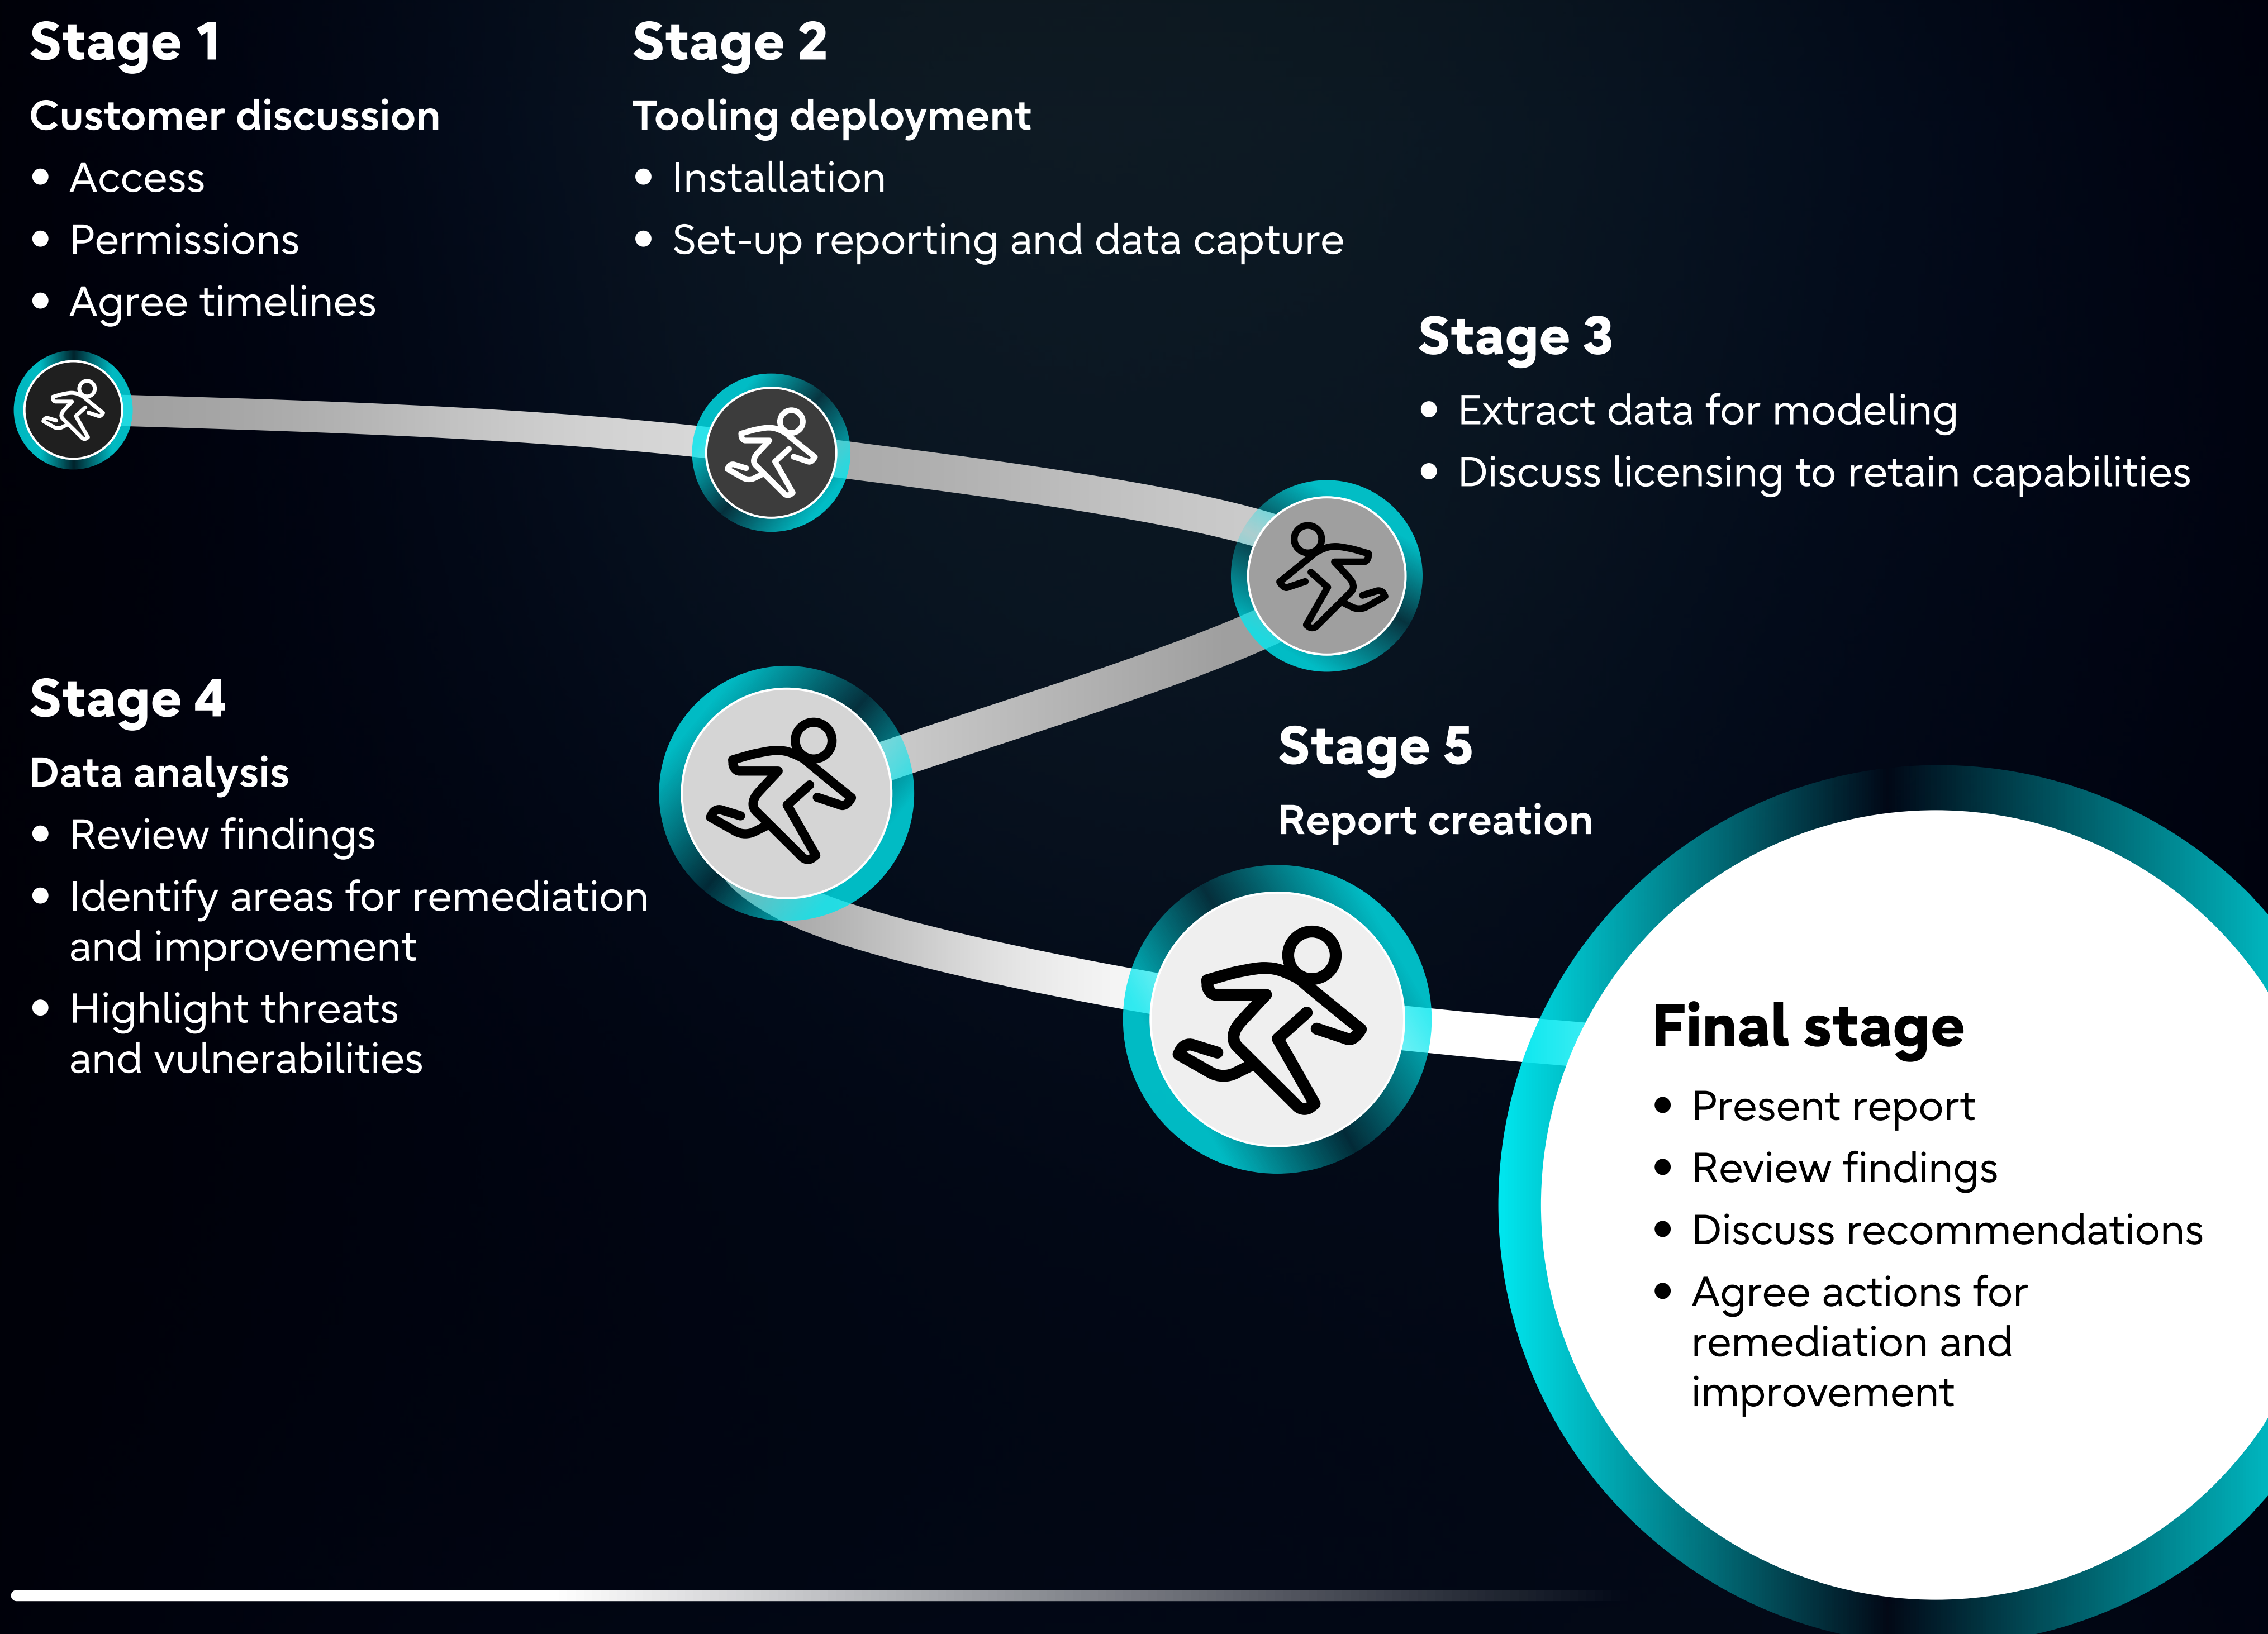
Stage 1

Customer discussion

- Access
- Permissions
- Agree timelines

Stage 2

Tooling deployment

- Installation
- Set-up reporting and data capture

Stage 3

- Extract data for modeling
- Discuss licensing to retain capabilities

Stage 4

Data analysis

- Review findings
- Identify areas for remediation and improvement
- Highlight threats and vulnerabilities

Stage 5

Report creation

Final stage

- Present report
- Review findings
- Discuss recommendations
- Agree actions for remediation and improvement